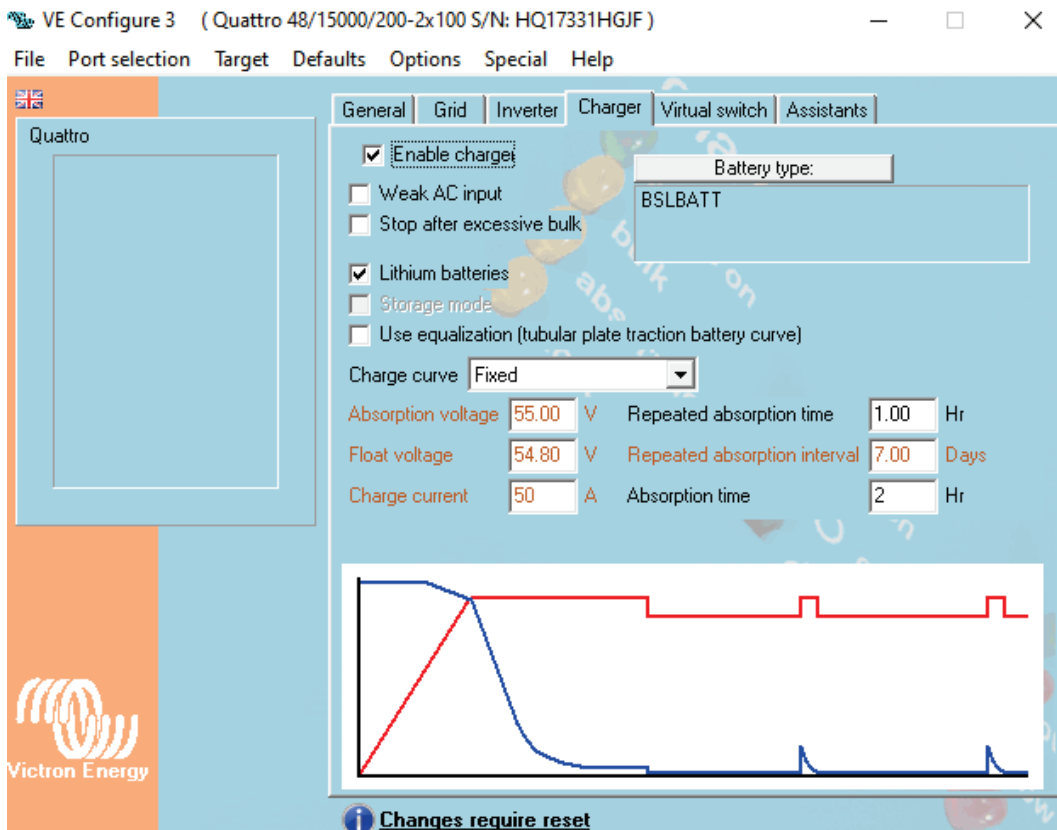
VE Configure 3 ( Quattro 48/15000/200-2x100 S/N: HQ17331HGJF )

File Port selection Target Defaults Options Special Help

Quattro

General Grid Inverter Charger Virtual switch Assistants

Enable charger

Weak AC input

Stop after excessive bulk

Lithium batteries

Storage mode

Use equalization (tubular plate traction battery curve)

Battery type:

BSLBATT

Charge curve Fixed

Absorption voltage 55.00 V

Float voltage 54.80 V

Charge current 50 A

Repeated absorption time 1.00 Hr

Repeated absorption interval 7.00 Days

Absorption time 2 Hr

Victron Energy

Changes require reset